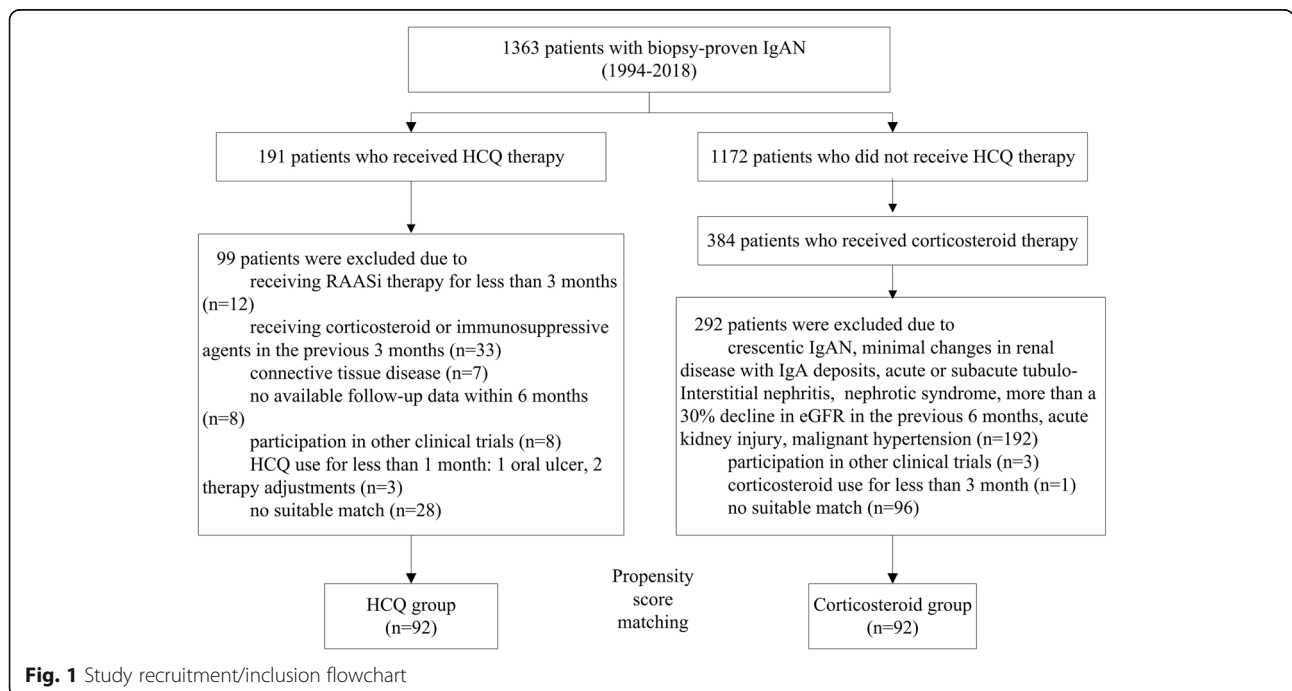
1363 patients with biopsy-proven IgAN (1994-2018)

191 patients who received HCQ therapy

1172 patients who did not receive HCQ therapy

384 patients who received corticosteroid therapy

99 patients were excluded due to
receiving RAASi therapy for less than 3 months (n=12)
receiving corticosteroid or immunosuppressive agents in the previous 3 months (n=33)
connective tissue disease (n=7)
no available follow-up data within 6 months (n=8)
participation in other clinical trials (n=8)
HCQ use for less than 1 month: 1 oral ulcer, 2 therapy adjustments (n=3)
no suitable match (n=28)

292 patients were excluded due to
crescentic IgAN, minimal changes in renal disease with IgA deposits, acute or subacute tubulo-Interstitial nephritis, nephrotic syndrome, more than a 30% decline in eGFR in the previous 6 months, acute kidney injury, malignant hypertension (n=192)
participation in other clinical trials (n=3)
corticosteroid use for less than 3 month (n=1)
no suitable match (n=96)

HCQ group (n=92)

Propensity score matching

Corticosteroid group (n=92)

Fig. 1 Study recruitment/inclusion flowchart